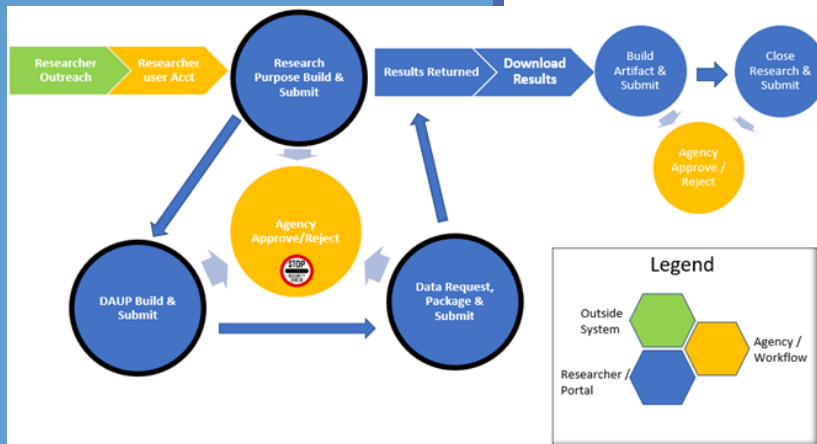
Researcher Outreach

Researcher user Acct

Research Purpose Build & Submit

Results Returned

Download Results

Build Artifact & Submit

Close Research & Submit

Agency Approve / Reject

Agency Approve/Reject

STOP

DAUP Build & Submit

Data Request, Package & Submit

Legend

Outside System

Agency / Workflow

Researcher / Portal